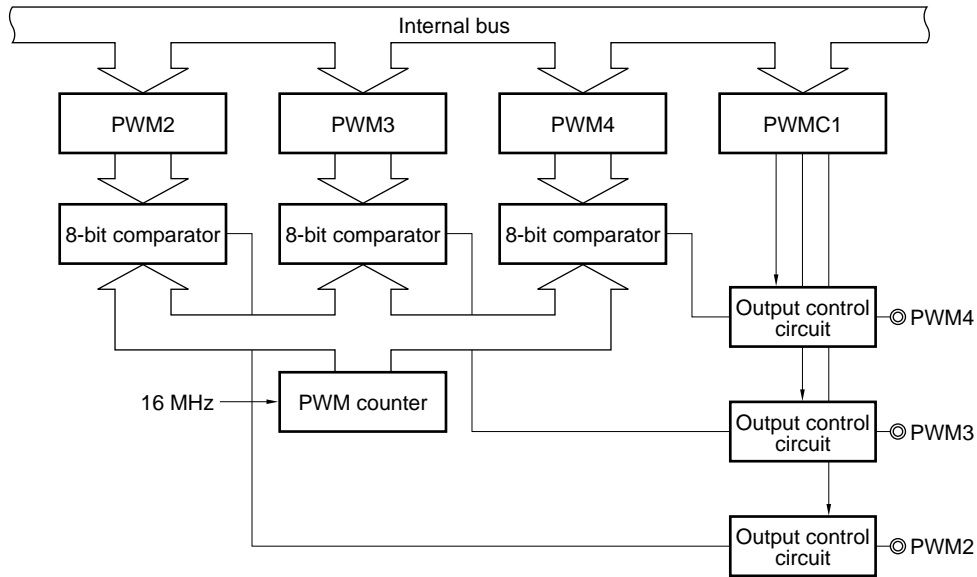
Internal bus

PWM2

PWM3

PWM4

PWMC1

8-bit comparator

8-bit comparator

8-bit comparator

Output control circuit

PWM4

16 MHz

PWM counter

Output control circuit

PWM3

Output control circuit

PWM2